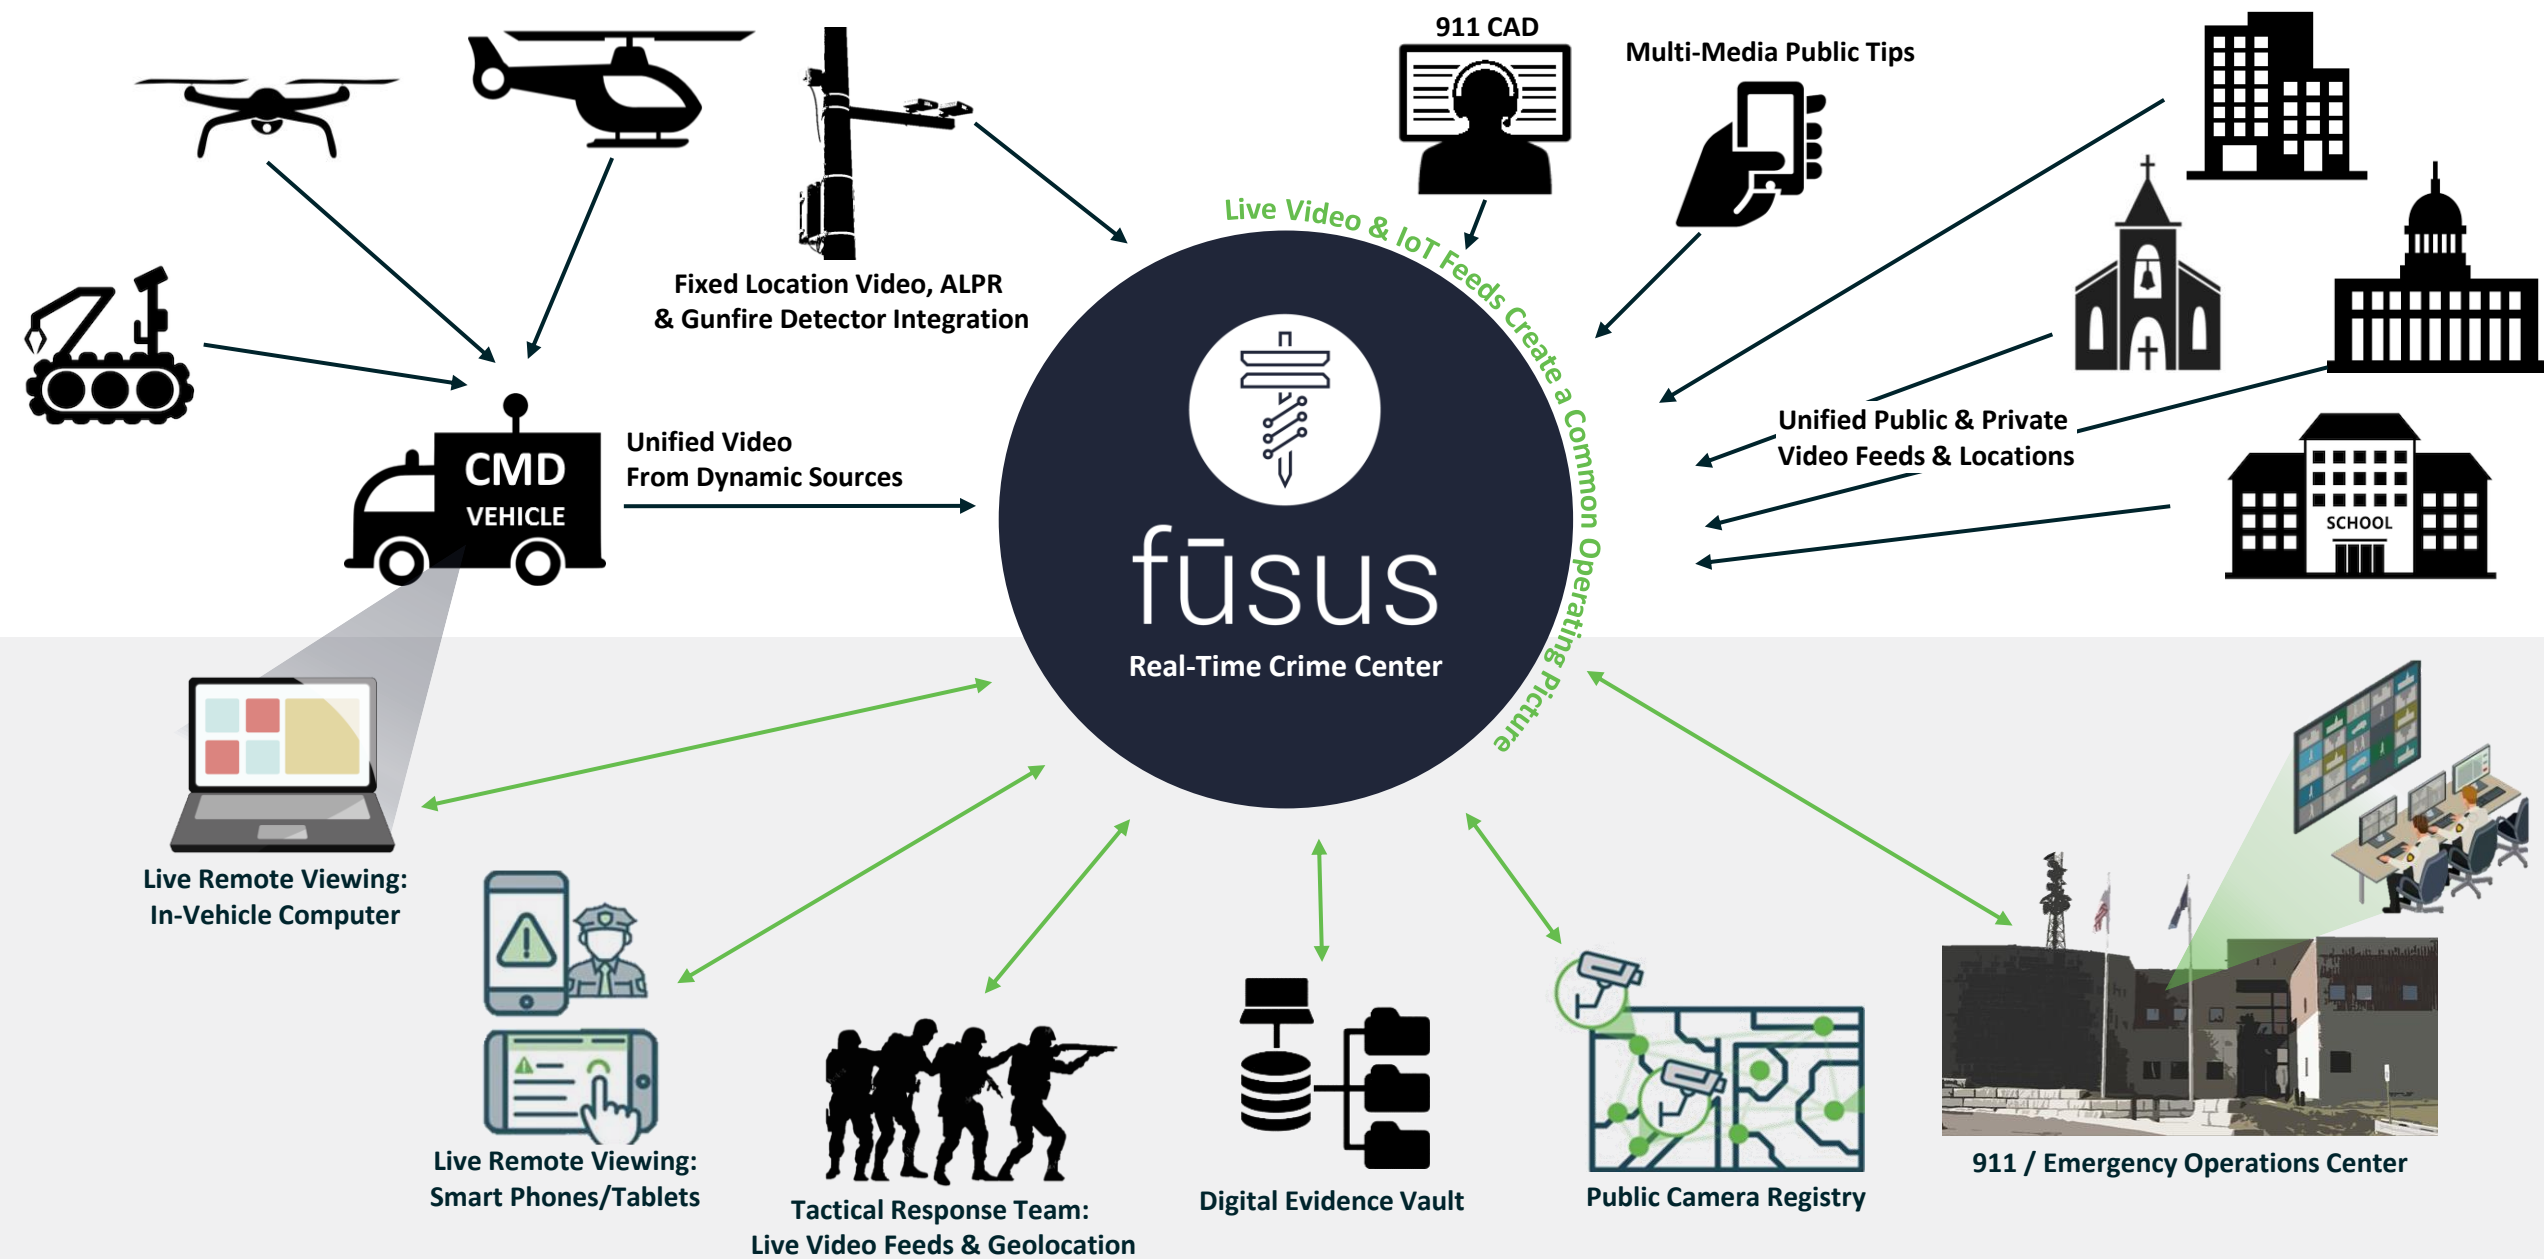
911 CAD

Multi-Media Public Tips

Fixed Location Video, ALPR & Gunfire Detector Integration

Live Video & IoT Feeds Create a Common Operating Picture

CMD VEHICLE

Unified Video From Dynamic Sources

fūsus

Real-Time Crime Center

Unified Public & Private Video Feeds & Locations

SCHOOL

Live Remote Viewing: In-Vehicle Computer

Live Remote Viewing: Smart Phones/Tablets

Tactical Response Team: Live Video Feeds & Geolocation

Digital Evidence Vault

Public Camera Registry

911 / Emergency Operations Center